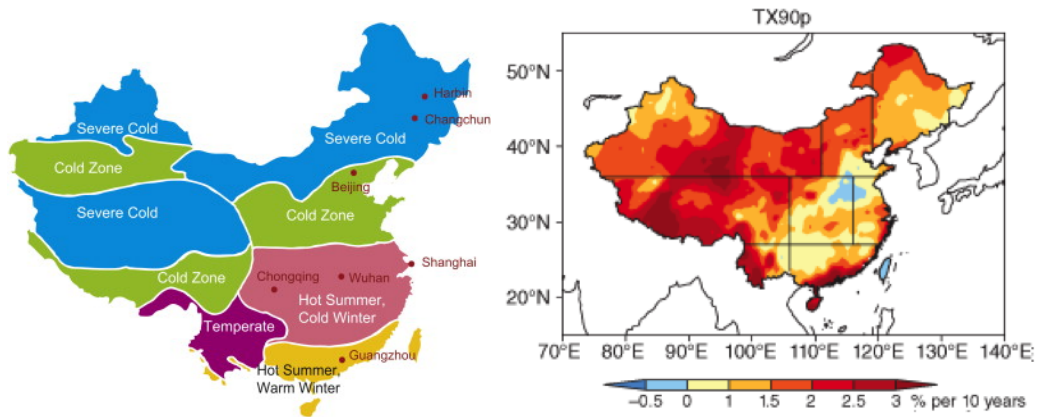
Harbin
Changchun
Severe Cold
Severe Cold
Cold Zone
Beijing
Severe Cold
Cold Zone
Shanghai
Cold Zone
Chongqing
Wuhan
Hot Summer, Cold Winter
Temperate
Guangzhou
Hot Summer, Warm Winter

TX90p
50°N
40°N
30°N
20°N
70°E 80°E 90°E 100°E 110°E 120°E 130°E 140°E
−0.5 0 1 1.5 2 2.5 3 % per 10 years